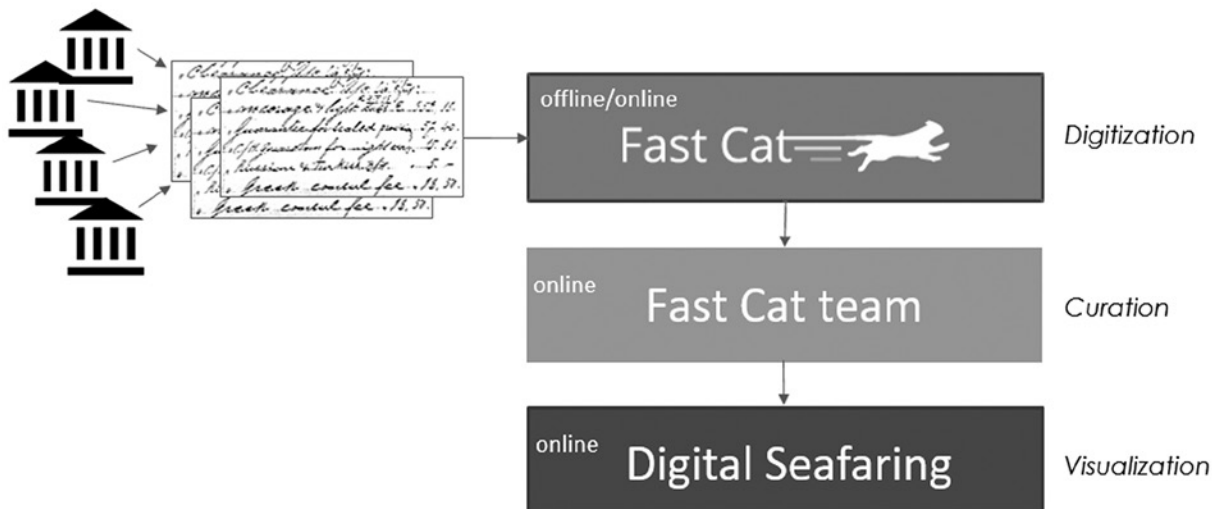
Clearance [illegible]
Clearance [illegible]
message & light dues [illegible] 11.
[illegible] 57. 40.
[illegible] 47. 50
Russian & Turkish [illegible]
Greek consul fee . 18, 57.
Greek consul fee . 18, 57.

offline/online
Fast Cat
Digitization

online
Fast Cat team
Curation

online
Digital Seafaring
Visualization